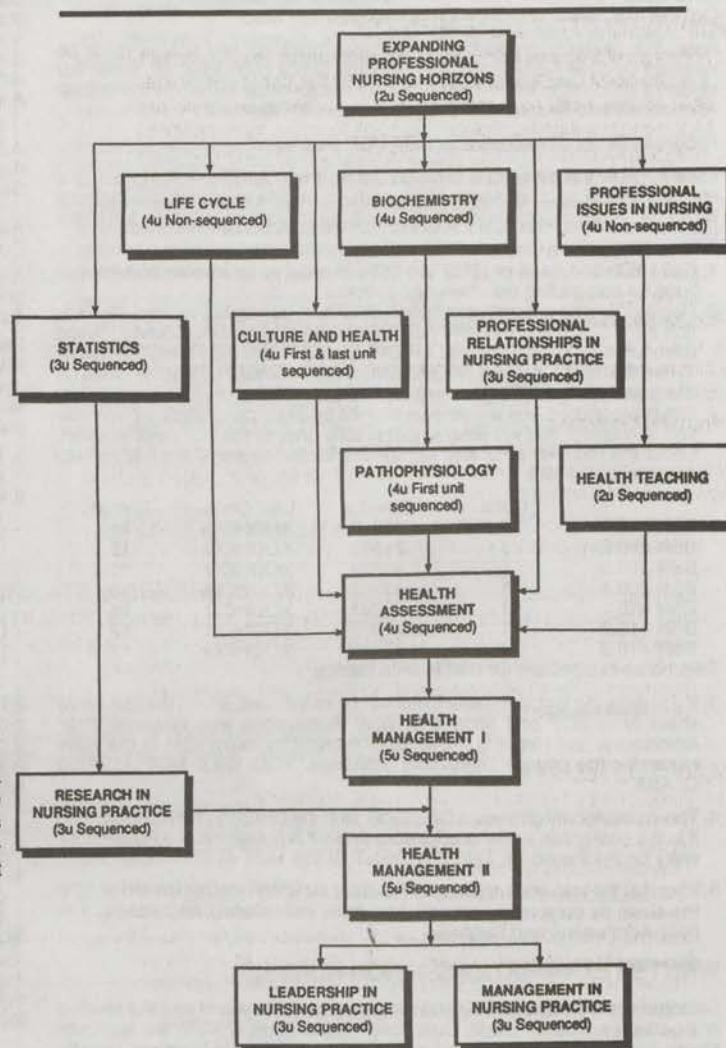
EXPANDING PROFESSIONAL NURSING HORIZONS
(2u Sequenced)

LIFE CYCLE
(4u Non-sequenced)

BIOCHEMISTRY
(4u Sequenced)

PROFESSIONAL ISSUES IN NURSING
(4u Non-sequenced)

STATISTICS
(3u Sequenced)

CULTURE AND HEALTH
(4u First & last unit sequenced)

PROFESSIONAL RELATIONSHIPS IN NURSING PRACTICE
(3u Sequenced)

PATHOPHYSIOLOGY
(4u First unit sequenced)

HEALTH TEACHING
(2u Sequenced)

HEALTH ASSESSMENT
(4u Sequenced)

HEALTH MANAGEMENT I
(5u Sequenced)

RESEARCH IN NURSING PRACTICE
(3u Sequenced)

HEALTH MANAGEMENT II
(5u Sequenced)

LEADERSHIP IN NURSING PRACTICE
(3u Sequenced)

MANAGEMENT IN NURSING PRACTICE
(3u Sequenced)